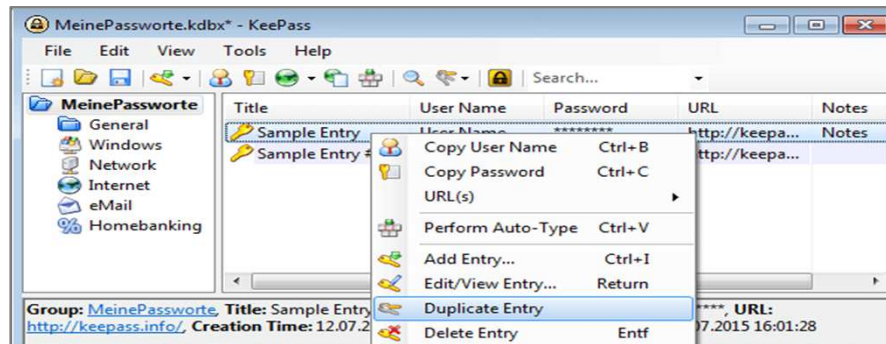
MeinePassworte.kdbx* - KeePass

File Edit View Tools Help

Search...

MeinePassworte
General
Windows
Network
Internet
eMail
Homebanking

| Title | User Name | Password | URL | Notes |
|---|---|---|---|---|
| Sample Entry | User Name | ******** | http://keepa... | Notes |
| Sample Entry # | | | http://keepa... | |

Copy User Name Ctrl+B
Copy Password Ctrl+C
URL(s)
Perform Auto-Type Ctrl+V
Add Entry... Ctrl+I
Edit/View Entry... Return
Duplicate Entry
Delete Entry Entf

Group: MeinePassworte, Title: Sample Entry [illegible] ****, URL: http://keepass.info/, Creation Time: 12.07.2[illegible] 07.2015 16:01:28